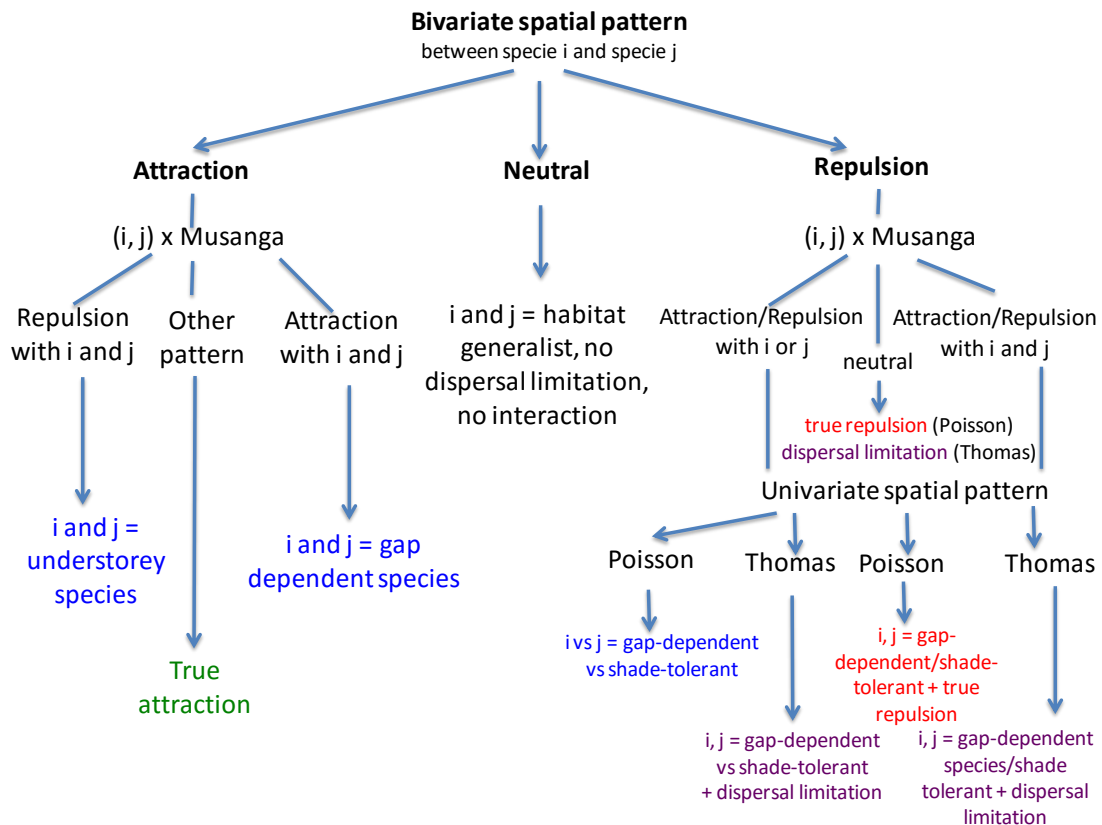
Bivariate spatial pattern
between specie i and specie j

Attraction

Neutral

Repulsion

(i, j) x Musanga

Repulsion with i and j

Other pattern

Attraction with i and j

i and j = understorey species

True attraction

i and j = gap dependent species

i and j = habitat generalist, no dispersal limitation, no interaction

(i, j) x Musanga

Attraction/Repulsion with i or j

neutral

Attraction/Repulsion with i and j

true repulsion (Poisson)
dispersal limitation (Thomas)

Univariate spatial pattern

Poisson

Thomas

Poisson

Thomas

i vs j = gap-dependent vs shade-tolerant

i, j = gap-dependent vs shade-tolerant + dispersal limitation

i, j = gap-dependent/shade-tolerant + true repulsion

i, j = gap-dependent species/shade tolerant + dispersal limitation